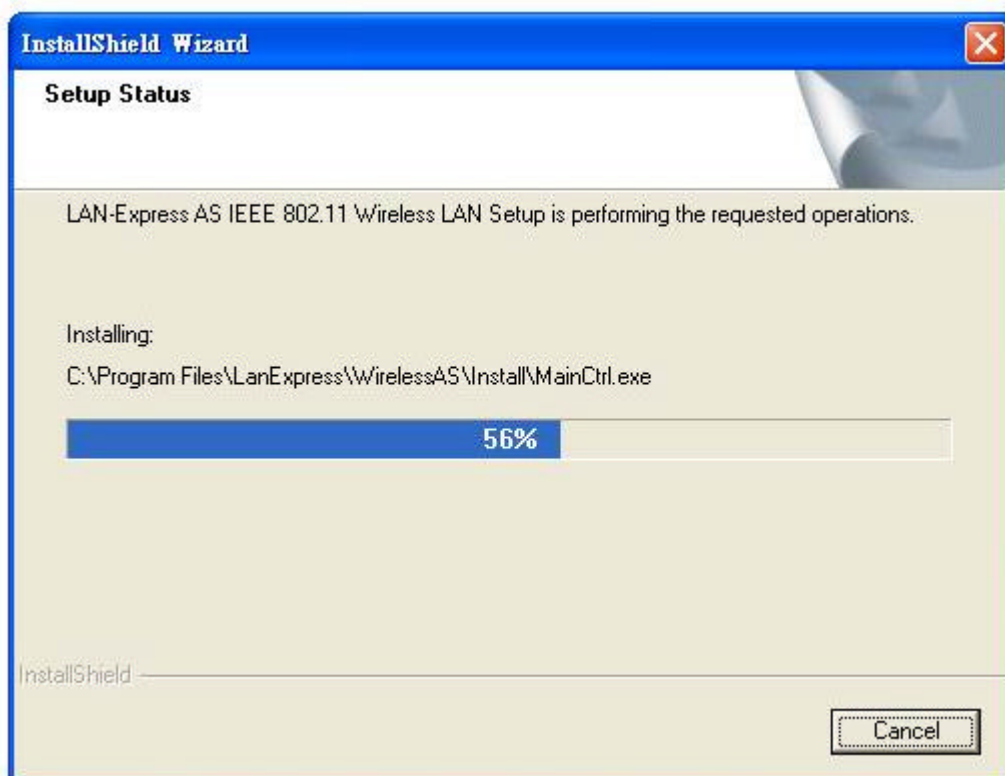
InstallShield Wizard

Setup Status

LAN-Express AS IEEE 802.11 Wireless LAN Setup is performing the requested operations.

Installing:

C:\Program Files\LanExpress\WirelessAS\Install\MainCtrl.exe

56%

InstallShield

Cancel